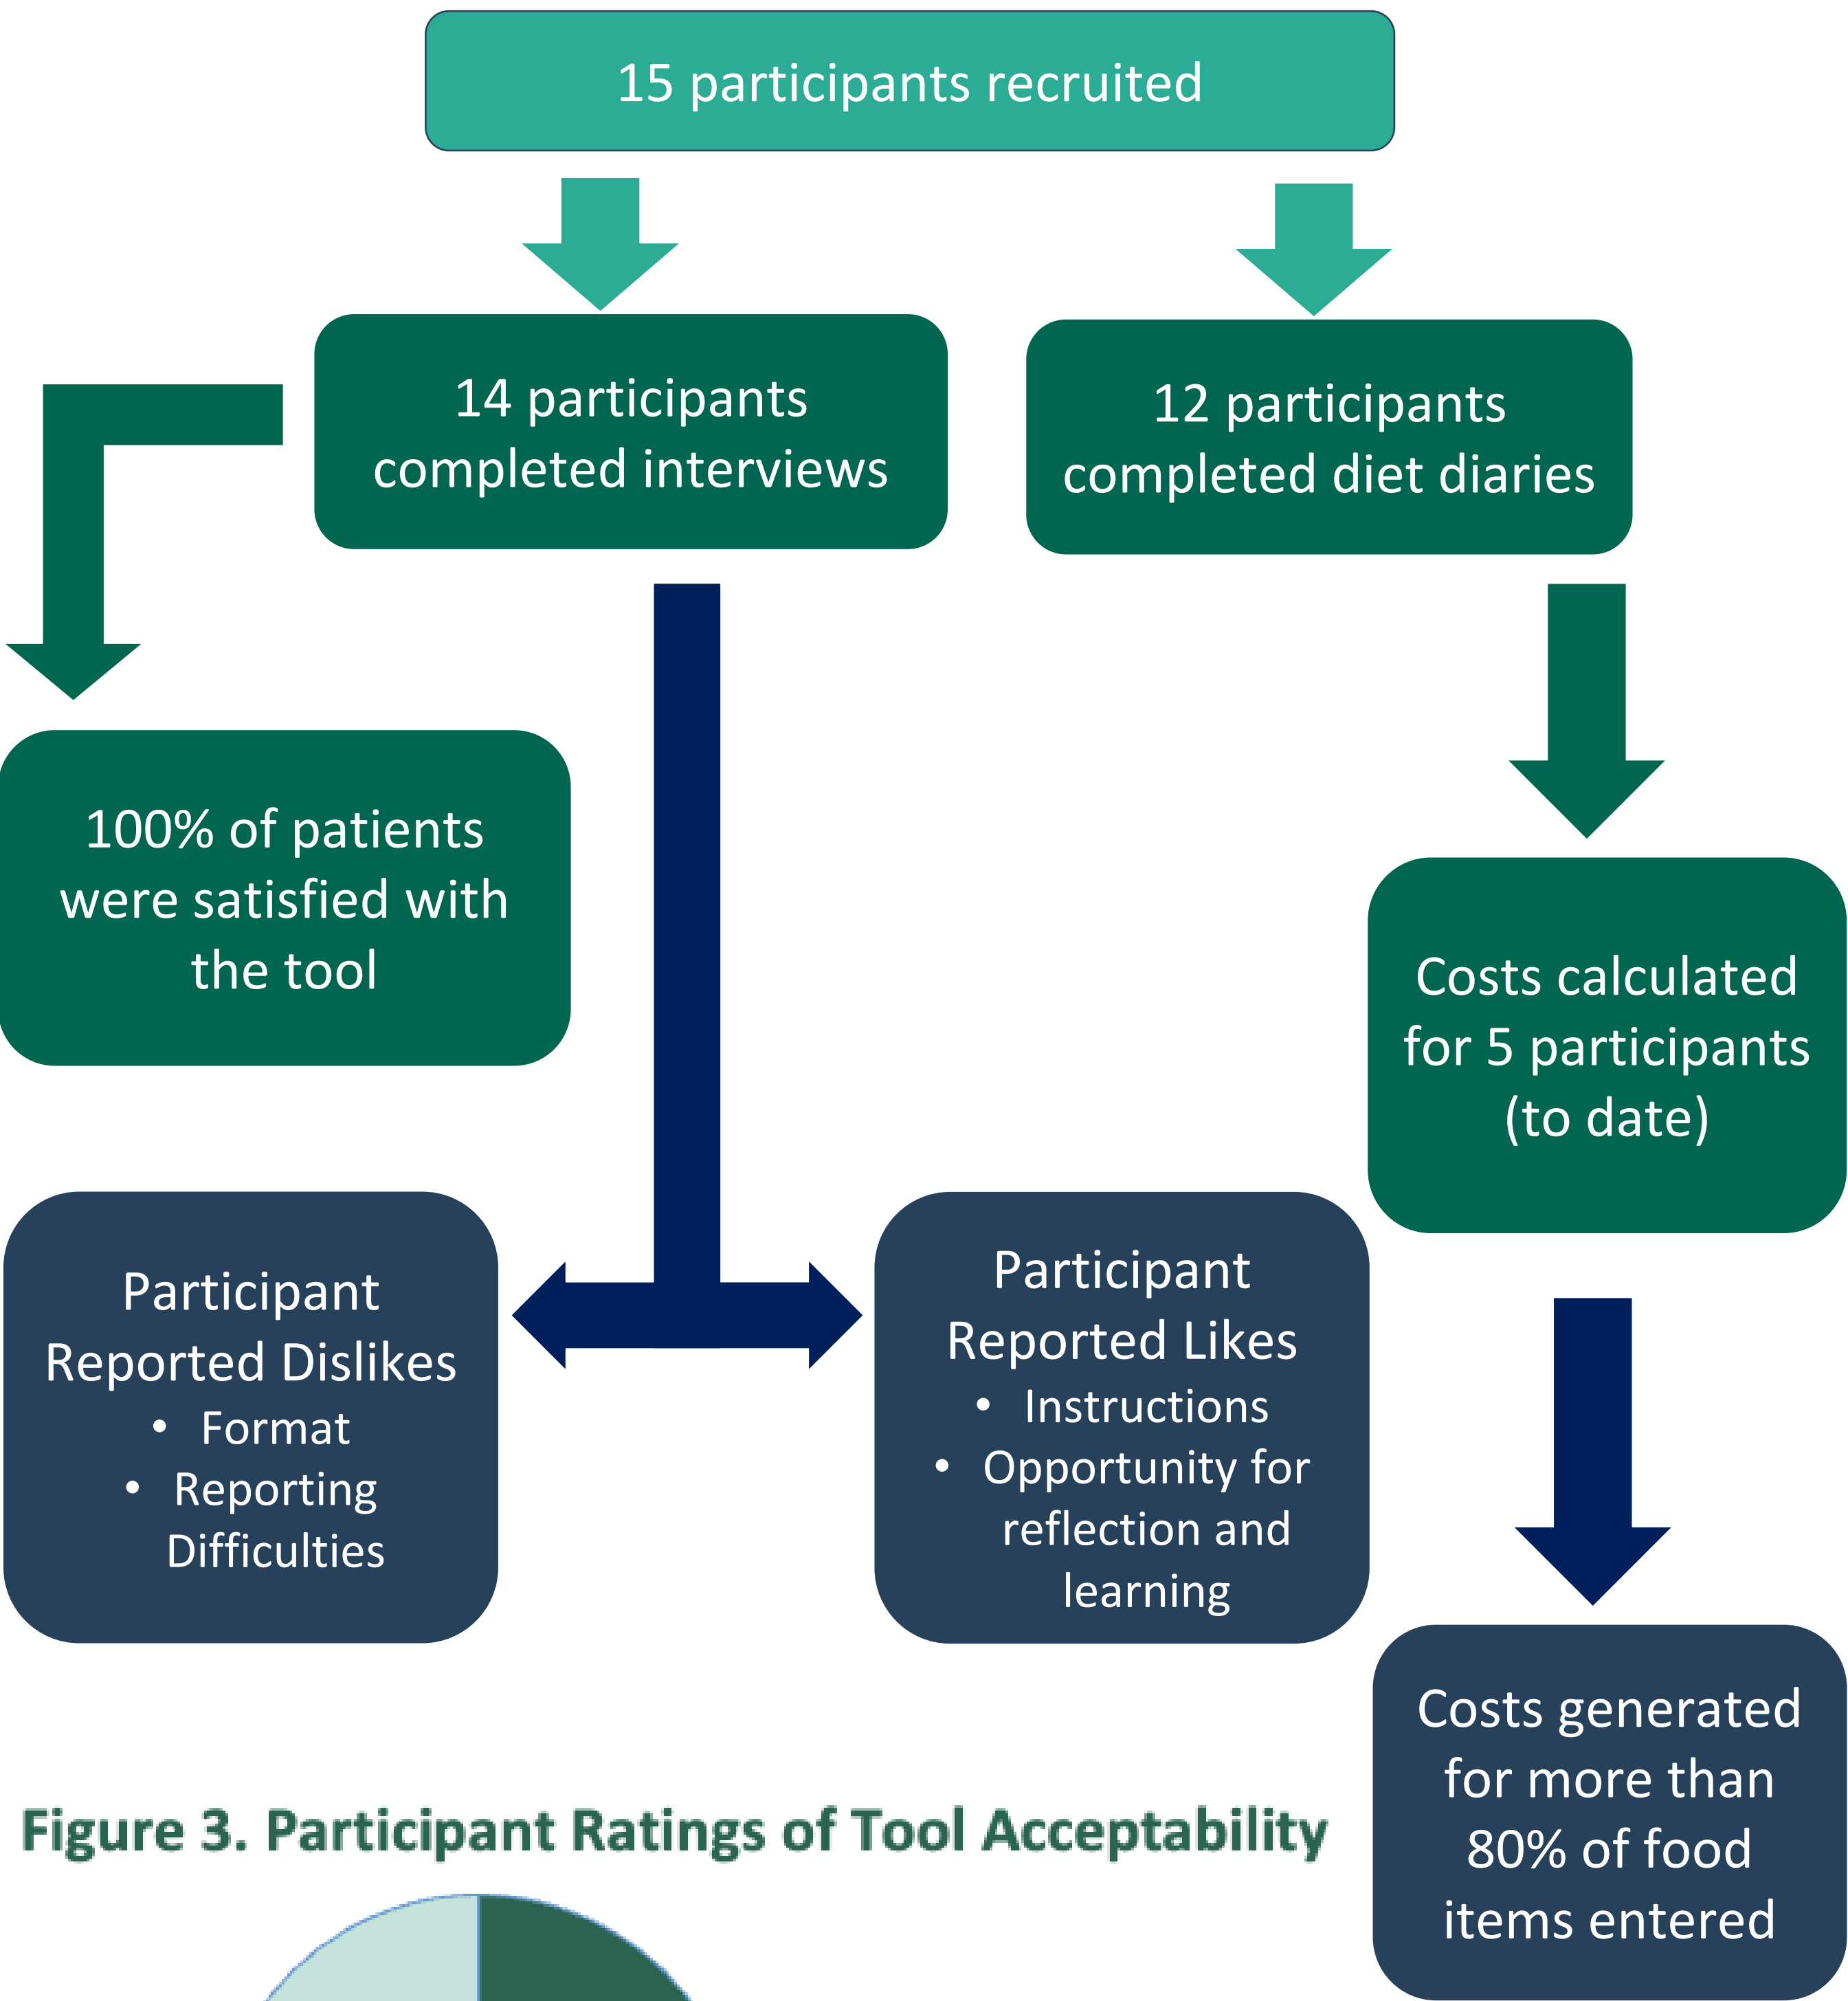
15 participants recruited

14 participants completed interviews

12 participants completed diet diaries

100% of patients were satisfied with the tool

Costs calculated for 5 participants (to date)

Participant Reported Dislikes
- Format
- Reporting Difficulties

Participant Reported Likes
- Instructions
- Opportunity for reflection and learning

Costs generated for more than 80% of food items entered

Figure 3. Participant Ratings of Tool Acceptability